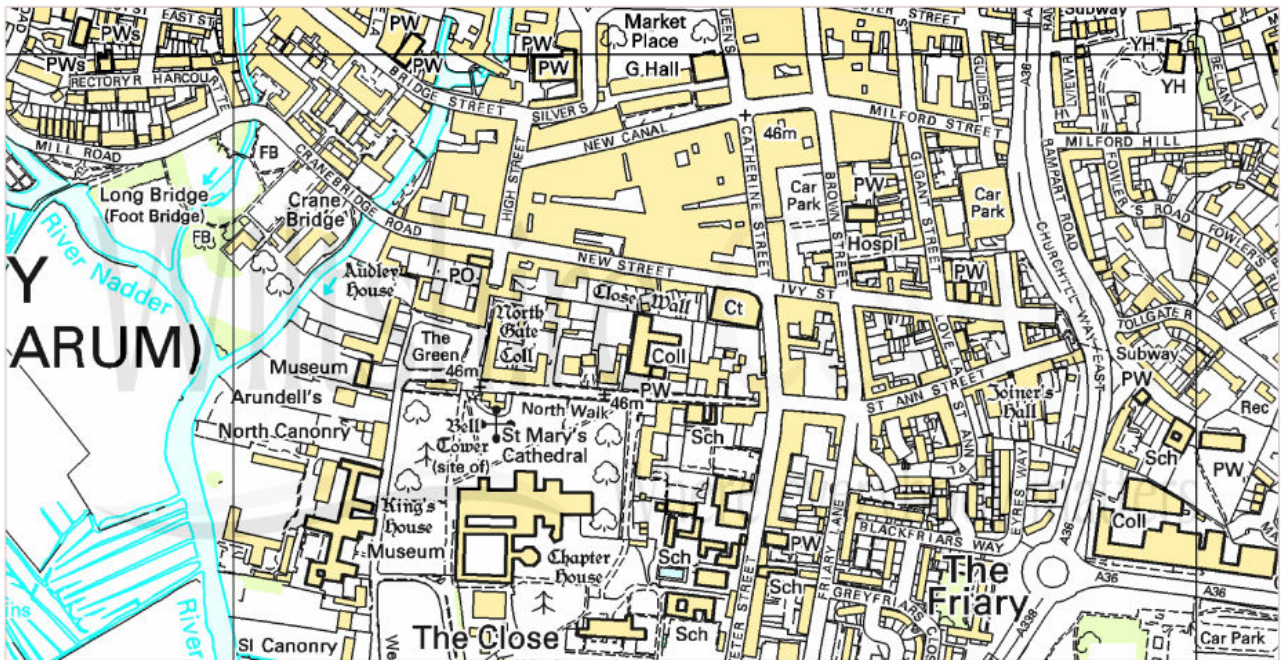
PWs
EAST ST
PWs
RECTORY R
HARCOU
PW
PW
PW
PW
Market Place
G.Hall
QUEENS
STREET
Subway
YH
YH
BELLAMY
VIEW R
GUILDER L
A36
BRIDGE STREET
SILVER S
NEW CANAL
46m
CATHERINE STREET
MILFORD STREET
MILFORD HILL
MILL ROAD
FB
Long Bridge (Foot Bridge)
FB
Crane Bridge
CRANEBRIDGE ROAD
HIGH STREET
Car Park
BROWN STREET
PW
Hospl
GIGANT STREET
Car Park
RAMPART ROAD
FOWLER'S ROAD
FOWLER'S
River Nadder
Y
ARUM)
Audley House
PO
NEW STREET
Close Wall
Ct
IVY ST
PW
CHURCHILL WAY EAST
TOLLGATE R
The Green
North Gate Coll
Coll
DOVE LANE
Subway
Museum
46m
PW
46m
ST ANN STREET
Joiner's Hall
PW
Rec
Arundell's
North Walk
Bell Tower (site of)
St Mary's Cathedral
Sch
ST ANN PL
North Canonry
Sch
PW
EYRES WAY
King's House Museum
Chapter House
Sch
PW
BLACKFRIARS WAY
Coll
FRIARY LANE
A36
The Friary
A36
A36
Sch
GREYFRIARS CLOSE
River
ins
Sl Canonry
We
The Close
Sch
EXETER STREET
A338
Car Park